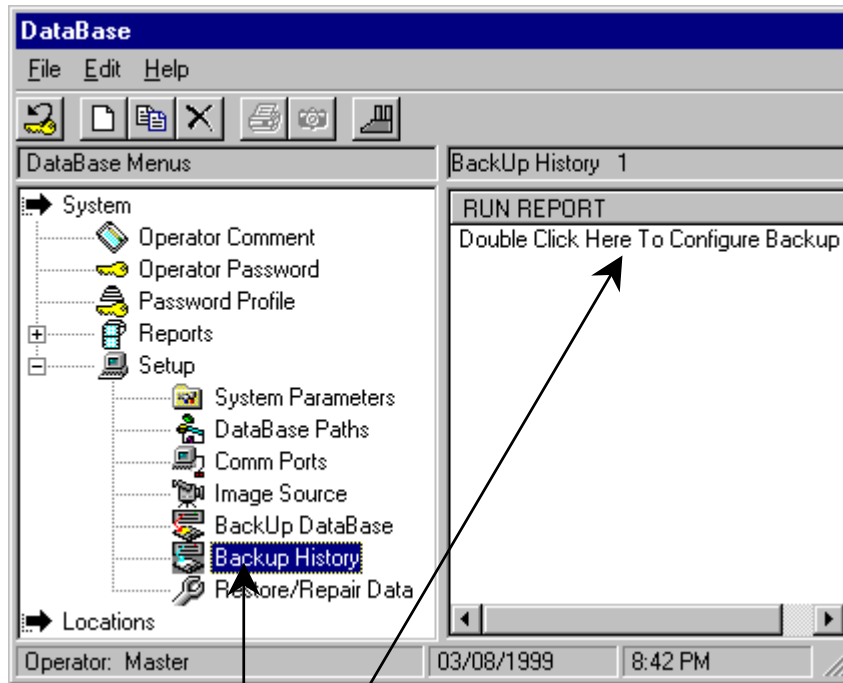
DataBase
File Edit Help
DataBase Menus
BackUp History 1
System
Operator Comment
Operator Password
Password Profile
Reports
Setup
System Parameters
DataBase Paths
Comm Ports
Image Source
BackUp DataBase
Backup History
Restore/Repair Data
Locations
RUN REPORT
Double Click Here To Configure Backup
Operator: Master
03/08/1999
8:42 PM